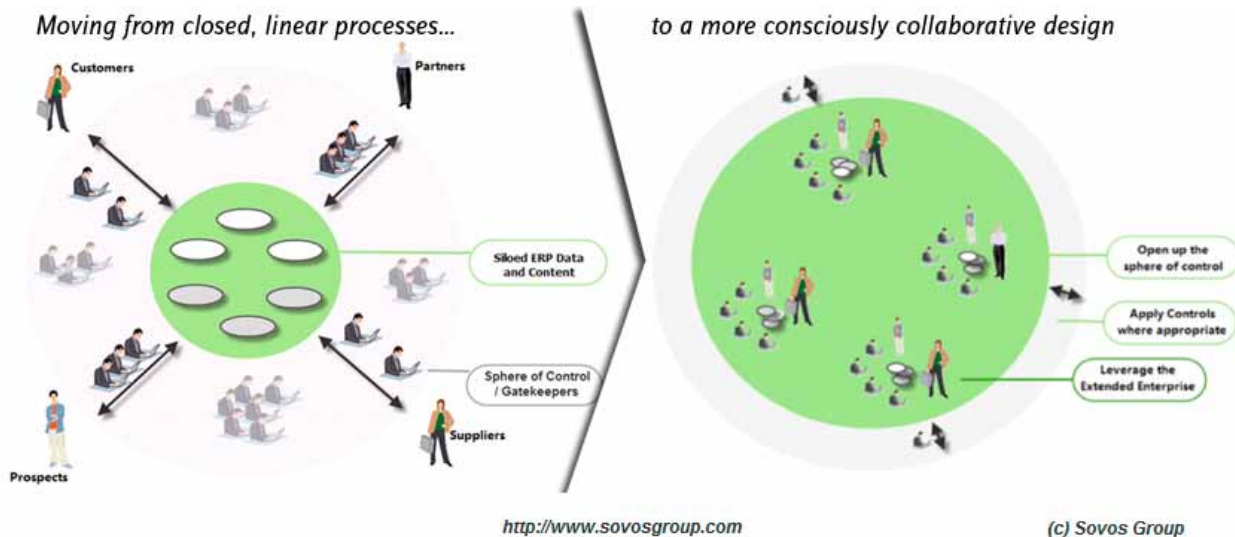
Moving from closed, linear processes...

to a more consciously collaborative design

Customers

Partners

Siloed ERP Data and Content

Sphere of Control / Gatekeepers

Suppliers

Prospects

Open up the sphere of control

Apply Controls where appropriate

Leverage the Extended Enterprise

http://www.sovosgroup.com

(c) Sovos Group